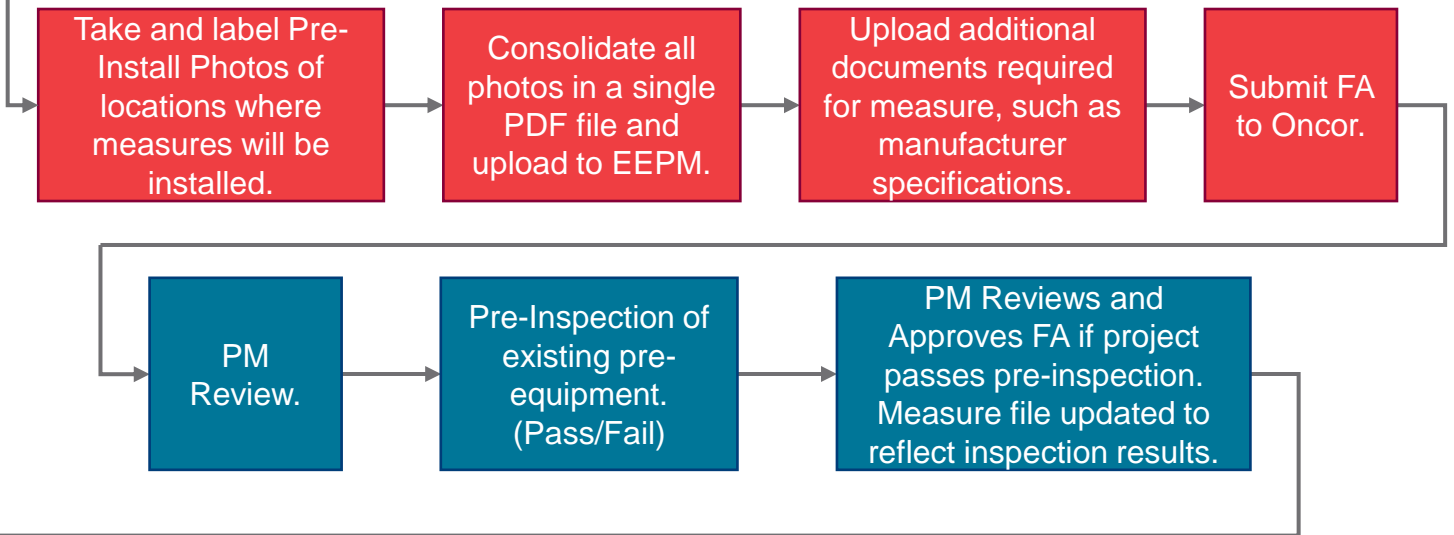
Take and label Pre-Install Photos of locations where measures will be installed.

Consolidate all photos in a single PDF file and upload to EEPM.

Upload additional documents required for measure, such as manufacturer specifications.

Submit FA to Oncor.

PM Review.

Pre-Inspection of existing pre-equipment. (Pass/Fail)

PM Reviews and Approves FA if project passes pre-inspection. Measure file updated to reflect inspection results.